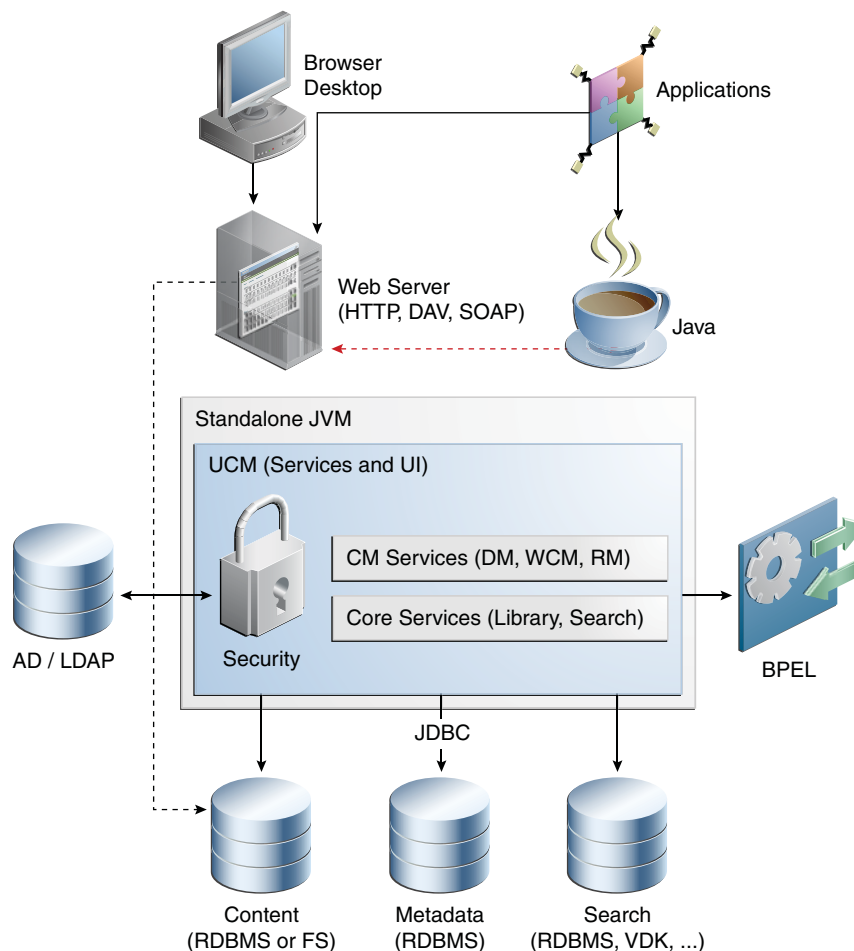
Browser
Desktop

Applications

Web Server
(HTTP, DAV, SOAP)

Java

Standalone JVM

UCM (Services and UI)

CM Services (DM, WCM, RM)

Core Services (Library, Search)

Security

AD / LDAP

BPEL

JDBC

Content
(RDBMS or FS)

Metadata
(RDBMS)

Search
(RDBMS, VDK, ...)